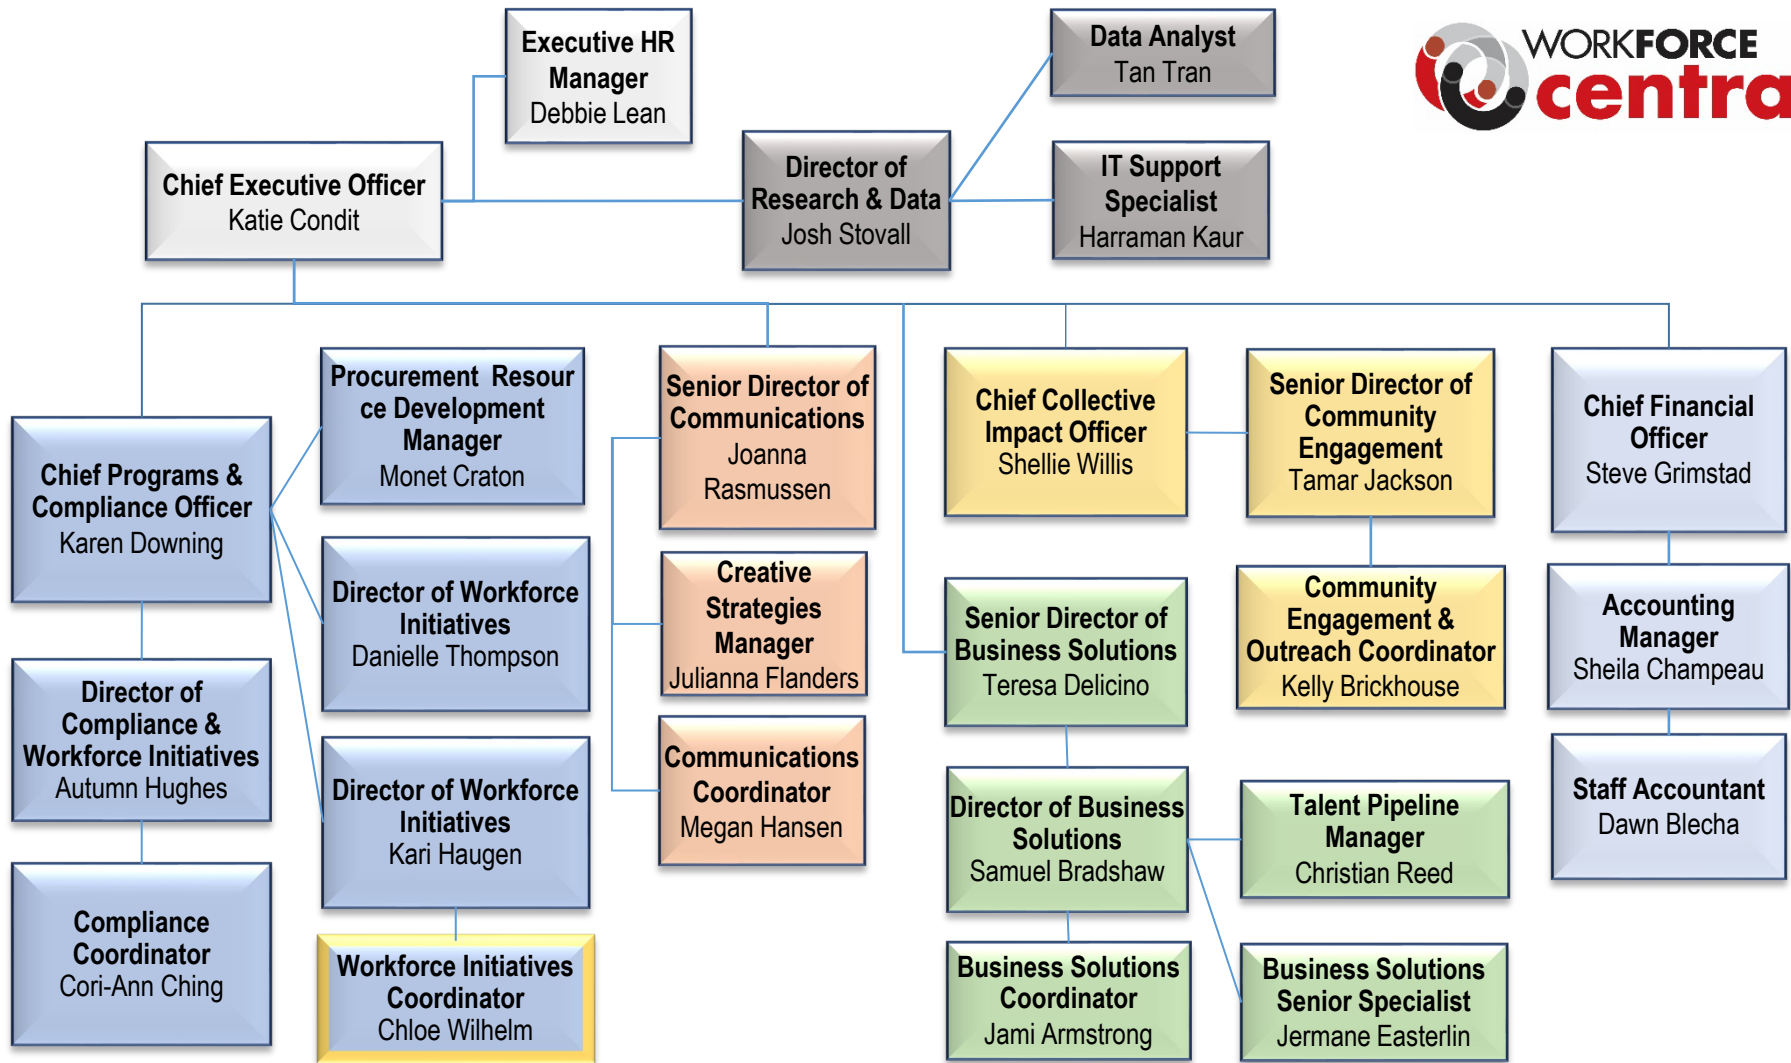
Executive HR Manager
Debbie Lean

Data Analyst
Tan Tran

WORKFORCE centra

Chief Executive Officer
Katie Condit

Director of Research & Data
Josh Stovall

IT Support Specialist
Harraman Kaur

Chief Programs & Compliance Officer
Karen Downing

Procurement Resource Development Manager
Monet Craton

Senior Director of Communications
Joanna Rasmussen

Chief Collective Impact Officer
Shellie Willis

Senior Director of Community Engagement
Tamar Jackson

Chief Financial Officer
Steve Grimstad

Director of Workforce Initiatives
Danielle Thompson

Creative Strategies Manager
Julianna Flanders

Senior Director of Business Solutions
Teresa Delicino

Community Engagement & Outreach Coordinator
Kelly Brickhouse

Accounting Manager
Sheila Champeau

Director of Compliance & Workforce Initiatives
Autumn Hughes

Director of Workforce Initiatives
Kari Haugen

Communications Coordinator
Megan Hansen

Director of Business Solutions
Samuel Bradshaw

Talent Pipeline Manager
Christian Reed

Staff Accountant
Dawn Blecha

Compliance Coordinator
Cori-Ann Ching

Workforce Initiatives Coordinator
Chloe Wilhelm

Business Solutions Coordinator
Jami Armstrong

Business Solutions Senior Specialist
Jermane Easterlin